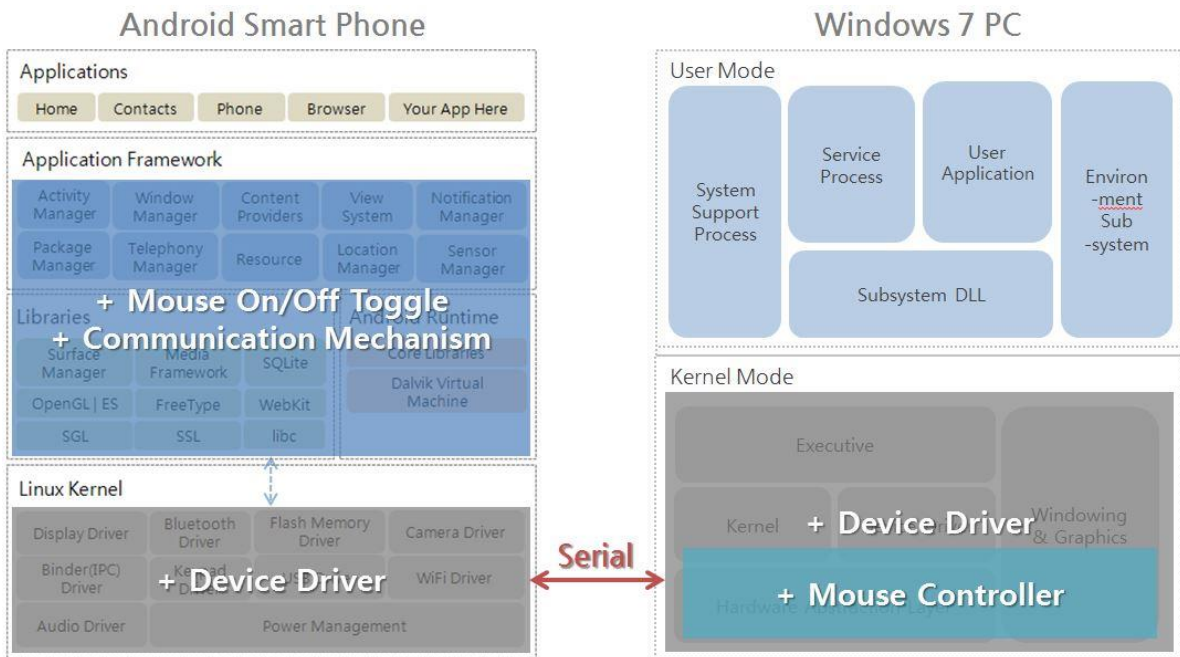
Android Smart Phone

Applications

Home | Contacts | Phone | Browser | Your App Here

Application Framework

Activity Manager | Window Manager | Content Providers | View System | Notification Manager

Package Manager | Telephony Manager | Resource | Location Manager | Sensor Manager

+ Mouse On/Off Toggle
+ Communication Mechanism

Libraries

Surface Manager | Media Framework | SQLite

OpenGL | ES | FreeType | WebKit

SGL | SSL | libc

Android Runtime

Core Libraries

Dalvik Virtual Machine

Linux Kernel

Display Driver | Bluetooth Driver | Flash Memory Driver | Camera Driver

Binder(IPC) Driver | Keypad Driver | WiFi Driver

Audio Driver | Power Management

+ Device Driver

Serial

Windows 7 PC

User Mode

System Support Process

Service Process

User Application

Environ -ment Sub -system

Subsystem DLL

Kernel Mode

Executive

Kernel

Windowing & Graphics

Hardware Abstraction Layer

+ Device Driver

+ Mouse Controller